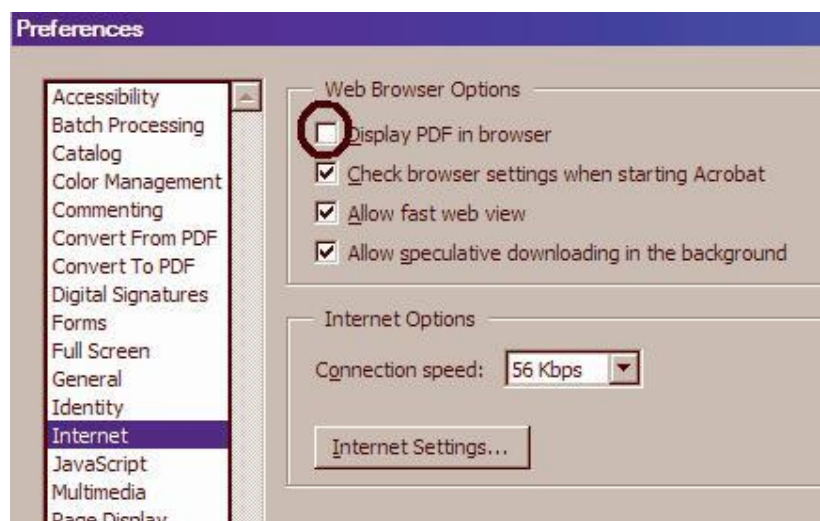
Preferences

Accessibility
Batch Processing
Catalog
Color Management
Commenting
Convert From PDF
Convert To PDF
Digital Signatures
Forms
Full Screen
General
Identity
Internet
JavaScript
Multimedia
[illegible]

Web Browser Options

Display PDF in browser

Check browser settings when starting Acrobat

Allow fast web view

Allow speculative downloading in the background

Internet Options

Connection speed: 56 Kbps

Internet Settings...